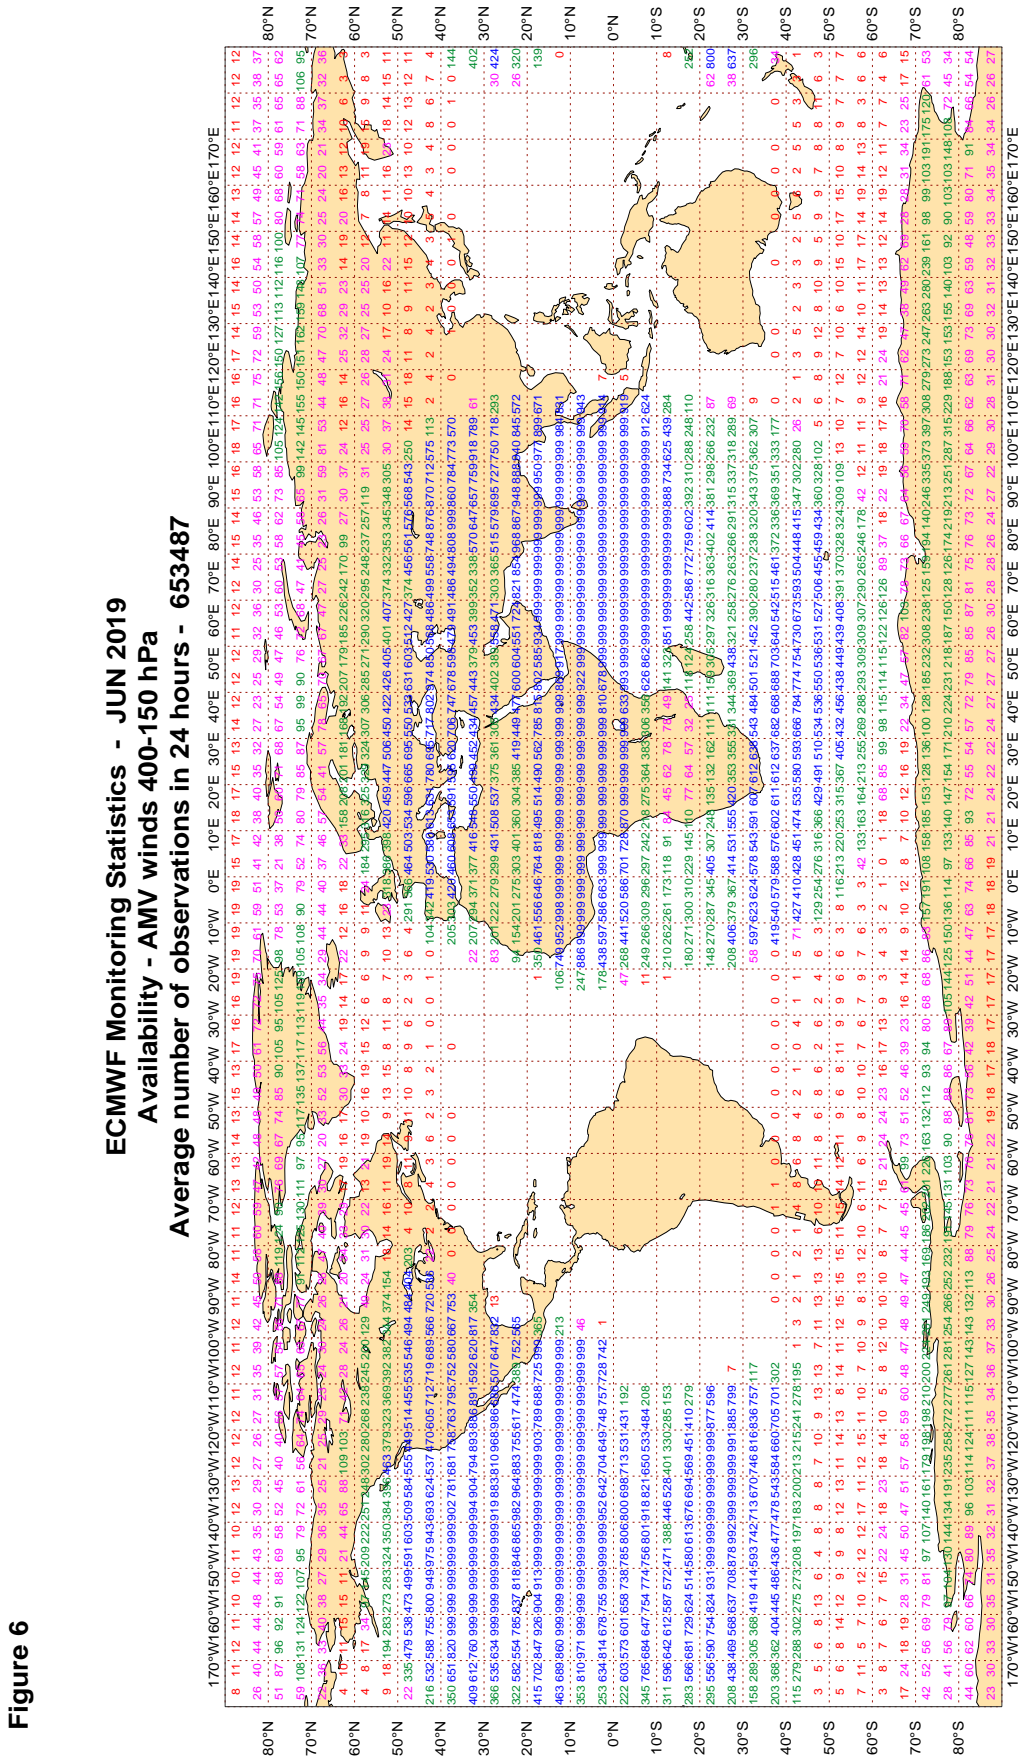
Figure 6

ECMWF Monitoring Statistics - JUN 2019
Availability - AMV winds 400-150 hPa
Average number of observations in 24 hours - 653487

170°W 160°W 150°W 140°W 130°W 120°W 110°W 100°W 90°W 80°W 70°W 60°W 50°W 40°W 30°W 20°W 10°W 0°E 10°E 20°E 30°E 40°E 50°E 60°E 70°E 80°E 90°E 100°E 110°E 120°E 130°E 140°E 150°E 160°E 170°E

80°N 70°N 60°N 50°N 40°N 30°N 20°N 10°N 0°N 10°S 20°S 30°S 40°S 50°S 60°S 70°S 80°S

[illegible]